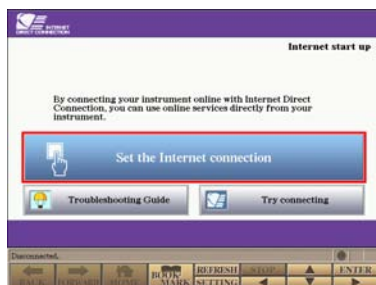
INTERNET DIRECT CONNECTION

Internet start up

By connecting your instrument online with Internet Direct Connection, you can use online services directly from your instrument.

Set the Internet connection

Troubleshooting Guide

Try connecting

Disconnected.

BACK FORWARD HOME BOOK MARK REFRESH SETTING STOP ENTER